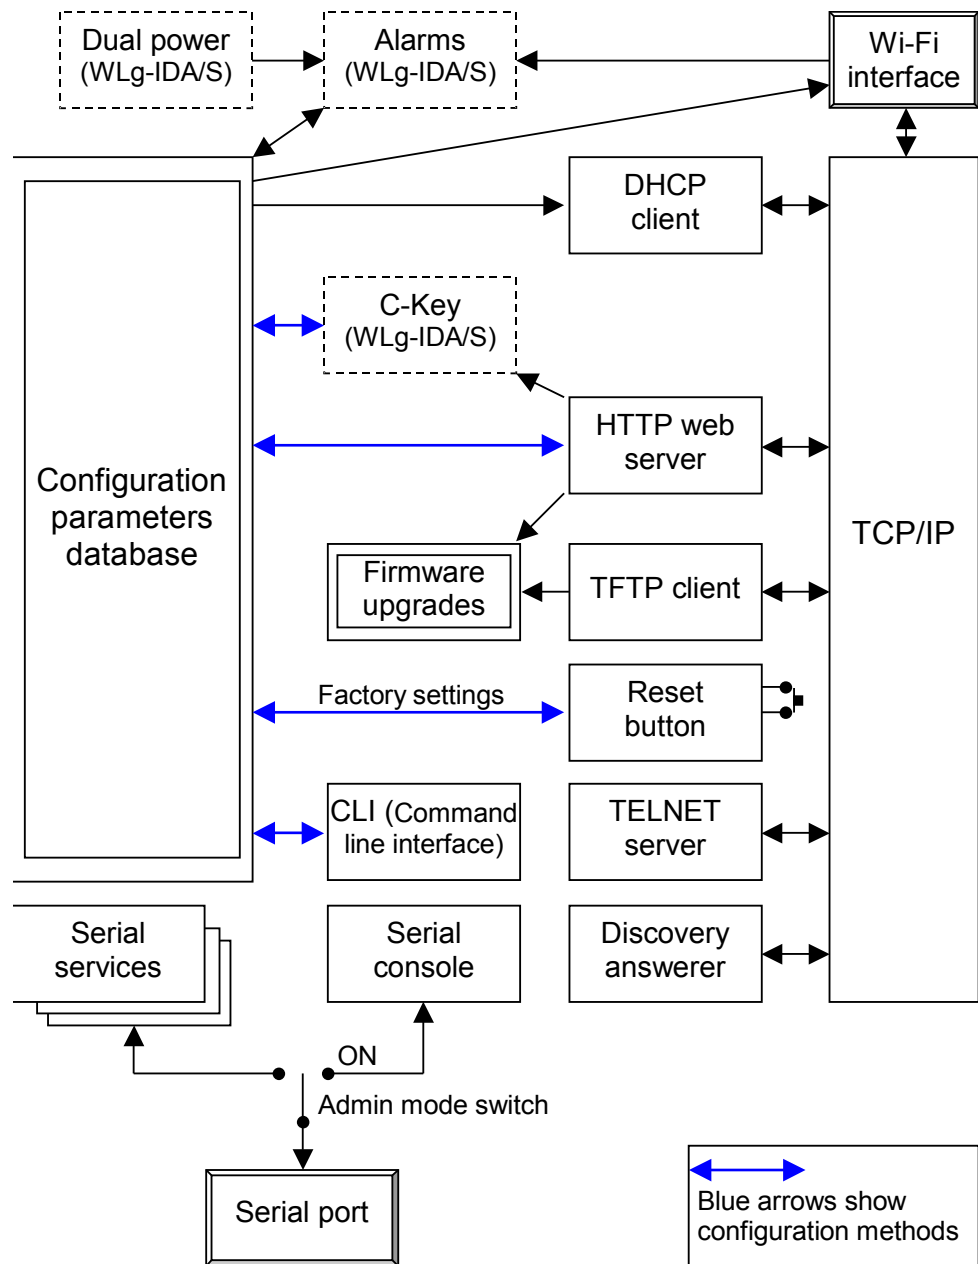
Dual power (WLg-IDA/S)

Alarms (WLg-IDA/S)

Wi-Fi interface

DHCP client

C-Key (WLg-IDA/S)

HTTP web server

Configuration parameters database

TCP/IP

Firmware upgrades

TFTP client

Factory settings

Reset button

CLI (Command line interface)

TELNET server

Serial services

Serial console

Discovery answerer

ON

Admin mode switch

Serial port

Blue arrows show configuration methods